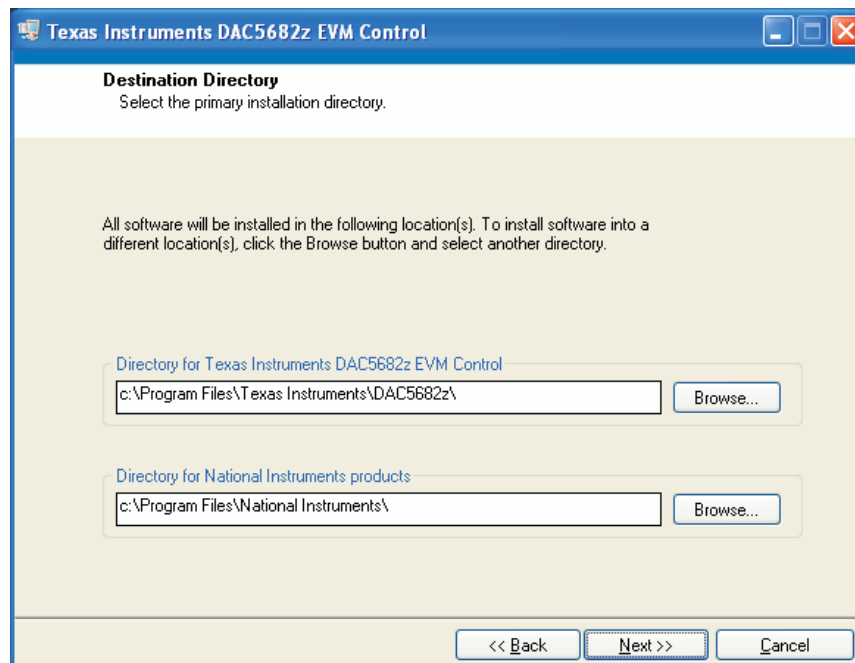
Texas Instruments DAC5682z EVM Control

Destination Directory
Select the primary installation directory.

All software will be installed in the following location(s). To install software into a different location(s), click the Browse button and select another directory.

Directory for Texas Instruments DAC5682z EVM Control
c:\Program Files\Texas Instruments\DAC5682z\
Browse...

Directory for National Instruments products
c:\Program Files\National Instruments\
Browse...

<< Back
Next >>
Cancel